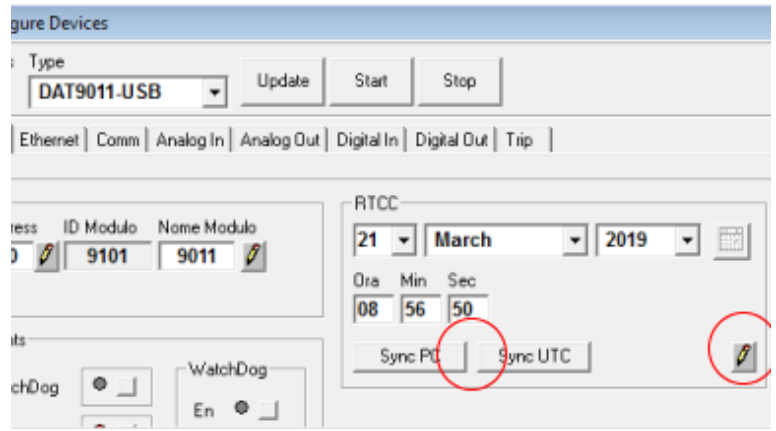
gure Devices

: Type

DAT9011-USB

Update

Start

Stop

Ethernet | Comm | Analog In | Analog Out | Digital In | Digital Out | Trip

ress

ID Modulo

Nome Modulo

0

9101

9011

RTCC

21

March

2019

Ora

Min

Sec

08

56

50

Sync PC

Sync UTC

ts

WatchDog

chDog

En